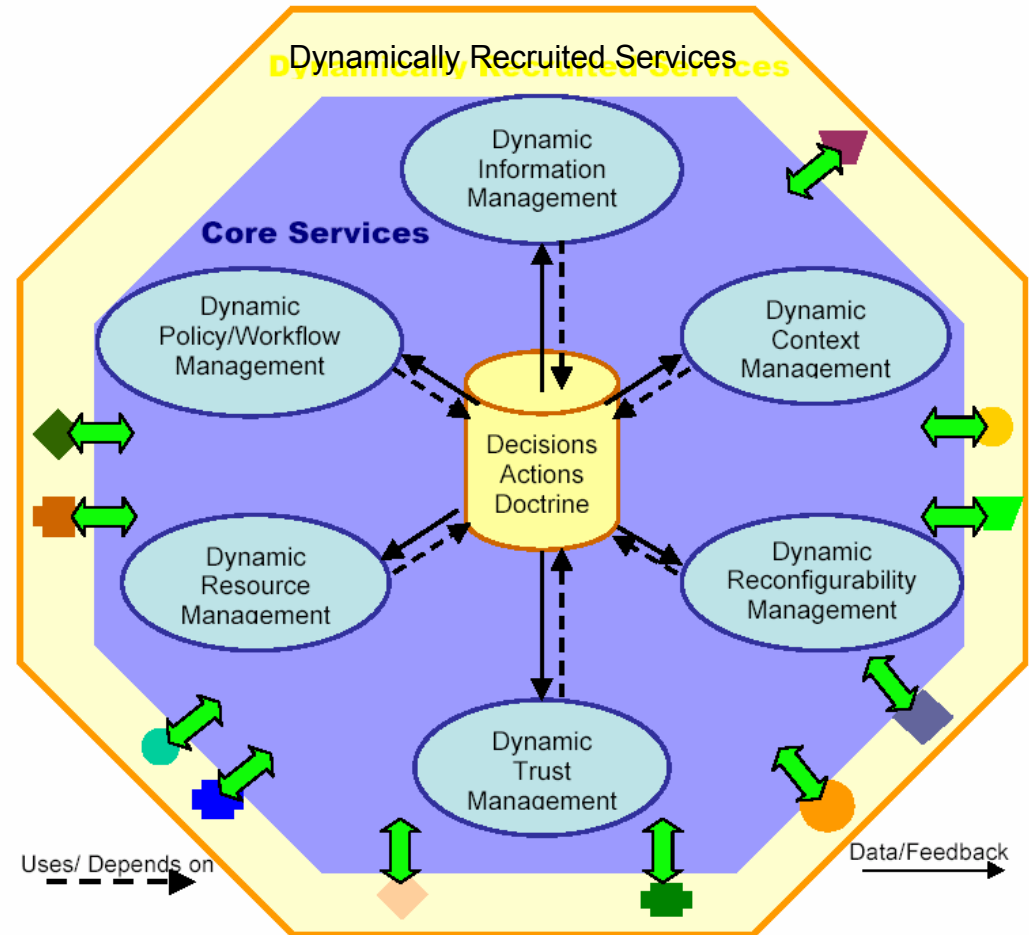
Dynamically Recruited Services

Dynamically Recruited Services

Core Services

Dynamic Information Management

Dynamic Policy/Workflow Management

Dynamic Context Management

Decisions Actions Doctrine

Dynamic Resource Management

Dynamic Reconfigurability Management

Dynamic Trust Management

Uses/ Depends on

Data/Feedback